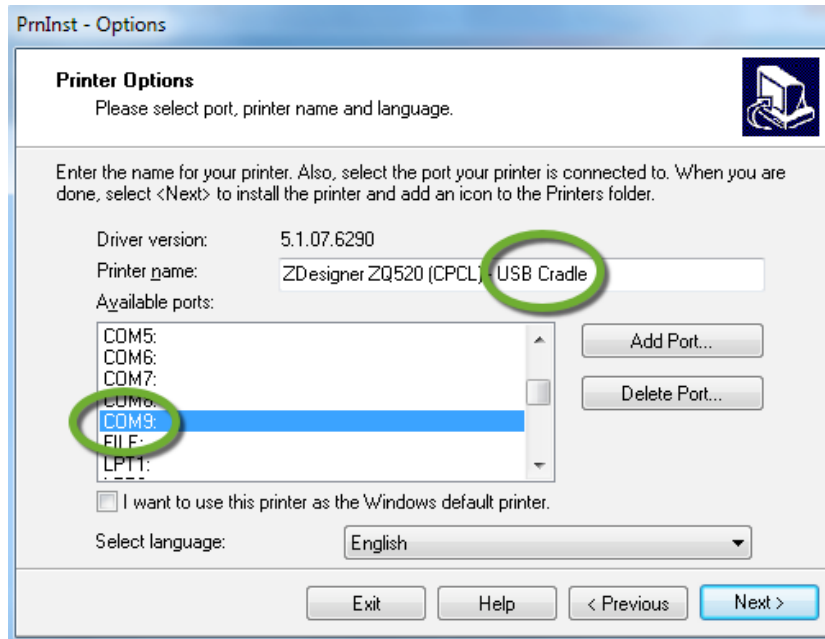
PrnInst - Options

Printer Options
Please select port, printer name and language.

Enter the name for your printer. Also, select the port your printer is connected to. When you are done, select <Next> to install the printer and add an icon to the Printers folder.

Driver version: 5.1.07.6290
Printer name: ZDesigner ZQ520 (CPCL) - USB Cradle
Available ports:

COM5:
COM6:
COM7:
COM8:
COM9:
FILE:
LPT1:

Add Port...
Delete Port...

I want to use this printer as the Windows default printer.

Select language: English

Exit
Help
< Previous
Next >